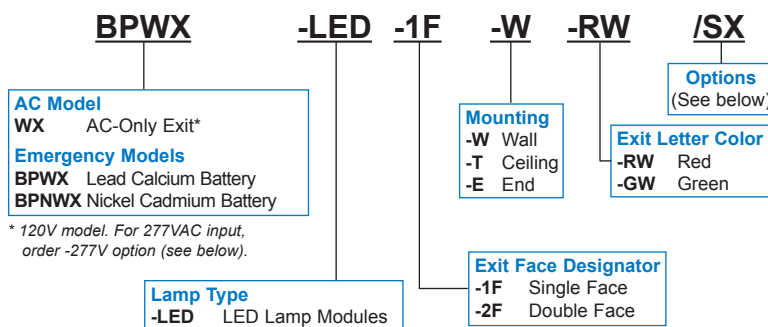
BPWX -LED -1F -W -RW /SX

Options
(See below)

AC Model
WX AC-Only Exit*

Emergency Models
BPWX Lead Calcium Battery
BPNWX Nickel Cadmium Battery

* 120V model. For 277VAC input, order -277V option (see below).

Mounting
-W Wall
-T Ceiling
-E End

Exit Letter Color
-RW Red
-GW Green

Exit Face Designator
-1F Single Face
-2F Double Face

Lamp Type
-LED LED Lamp Modules